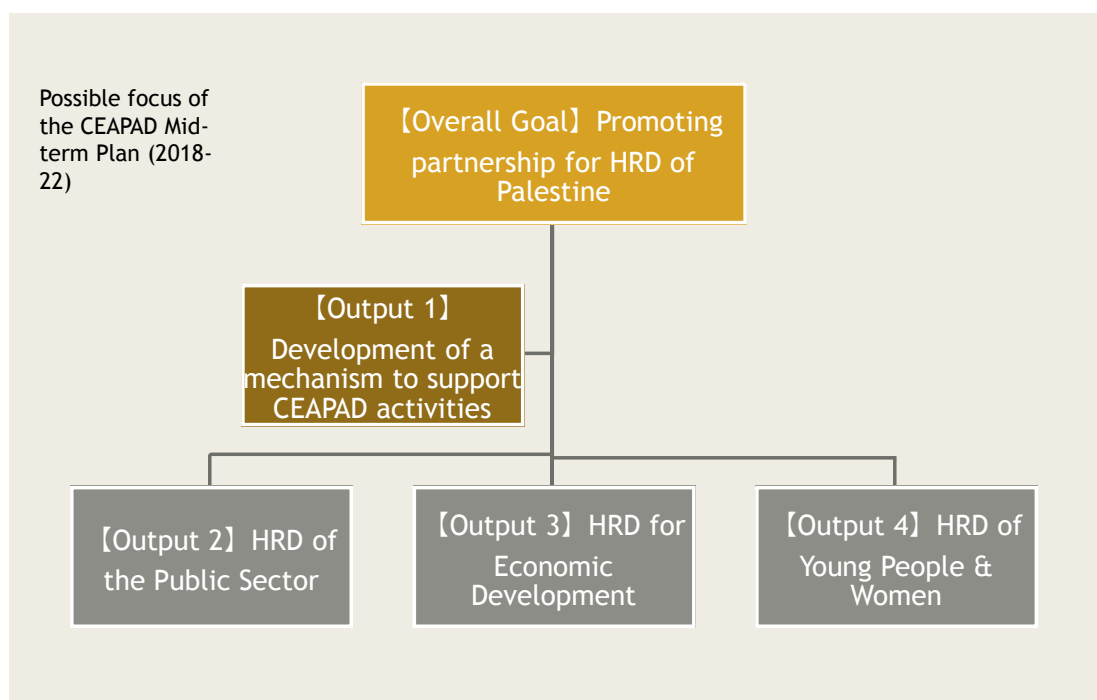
Possible focus of the CEAPAD Mid-term Plan (2018-22)

【Overall Goal】Promoting partnership for HRD of Palestine

【Output 1】 Development of a mechanism to support CEAPAD activities

【Output 2】HRD of the Public Sector

【Output 3】HRD for Economic Development

【Output 4】HRD of Young People & Women